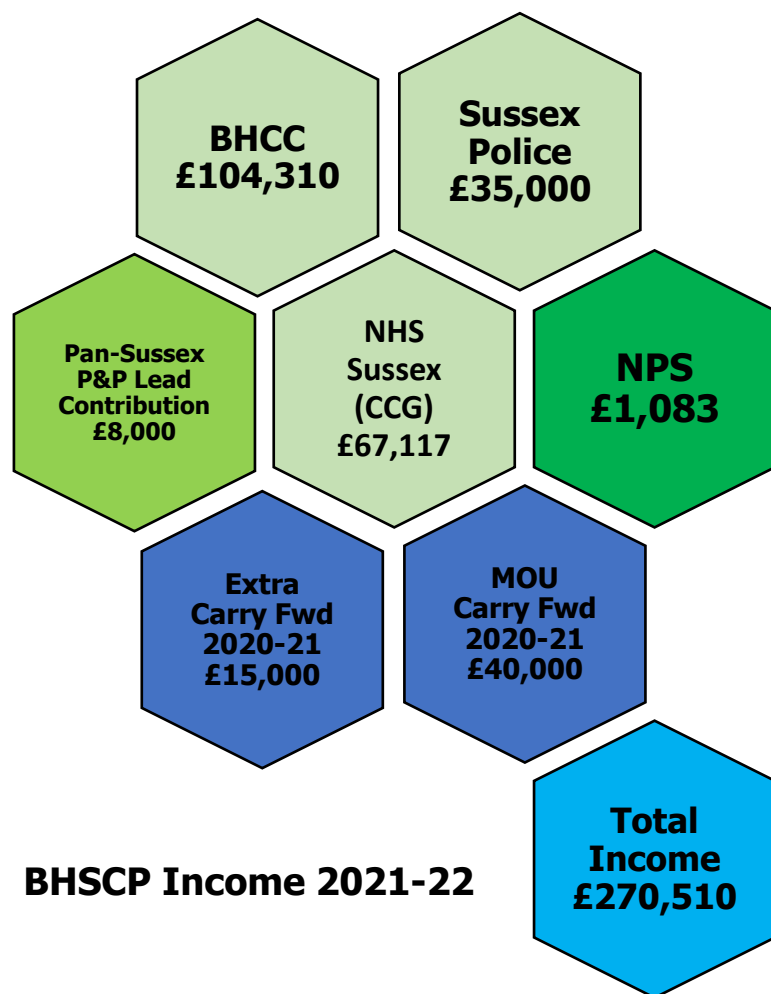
BHCC
£104,310

Sussex
Police
£35,000

Pan-Sussex
P&P Lead
Contribution
£8,000

NHS
Sussex
(CCG)
£67,117

NPS
£1,083

Extra
Carry Fwd
2020-21
£15,000

MOU
Carry Fwd
2020-21
£40,000

Total
Income
£270,510

BHSCP Income 2021-22